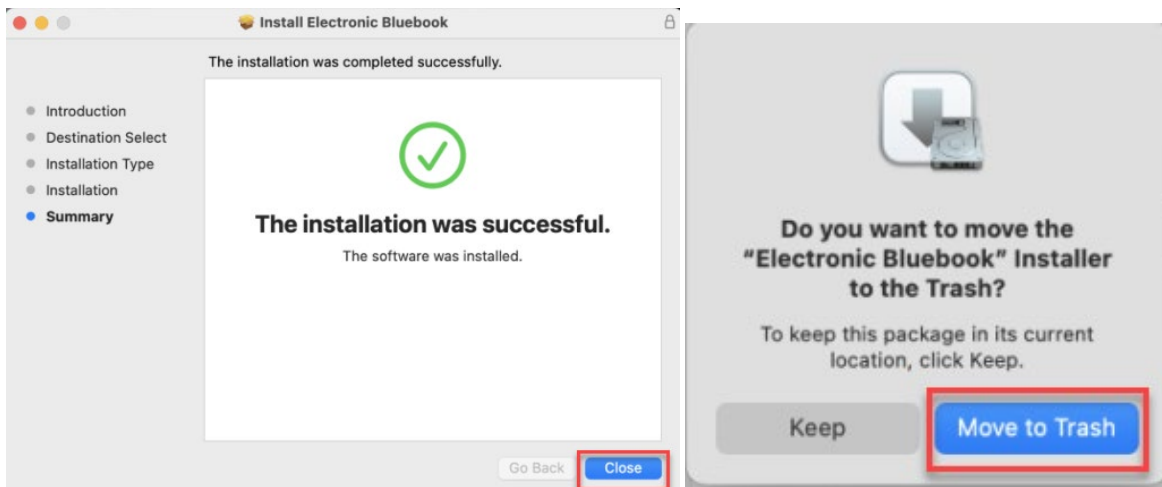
Install Electronic Bluebook

The installation was completed successfully.

Introduction
Destination Select
Installation Type
Installation
Summary

The installation was successful.

The software was installed.

Go Back
Close

Do you want to move the "Electronic Bluebook" Installer to the Trash?

To keep this package in its current location, click Keep.

Keep
Move to Trash